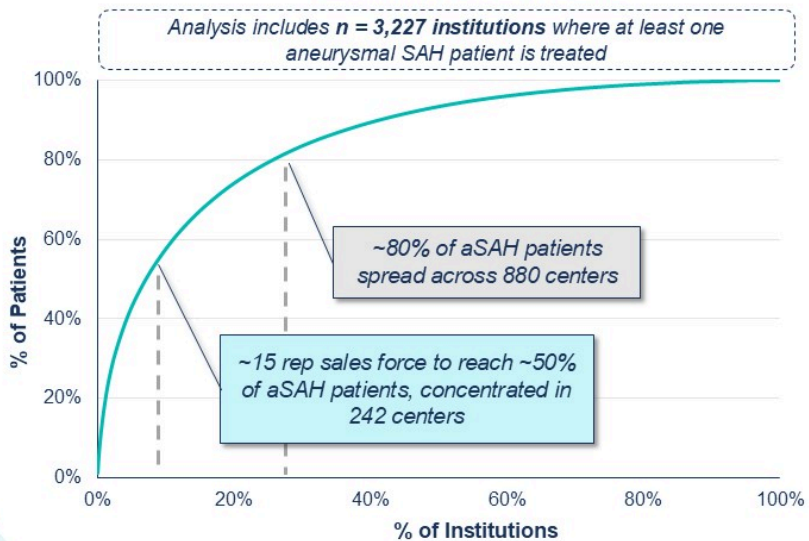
Analysis includes **n = 3,227 institutions** where at least one aneurysmal SAH patient is treated

100%
80%
60%
40%
20%
0%

% of Patients

~80% of aSAH patients spread across 880 centers

~15 rep sales force to reach ~50% of aSAH patients, concentrated in 242 centers

0%
20%
40%
60%
80%
100%

% of Institutions